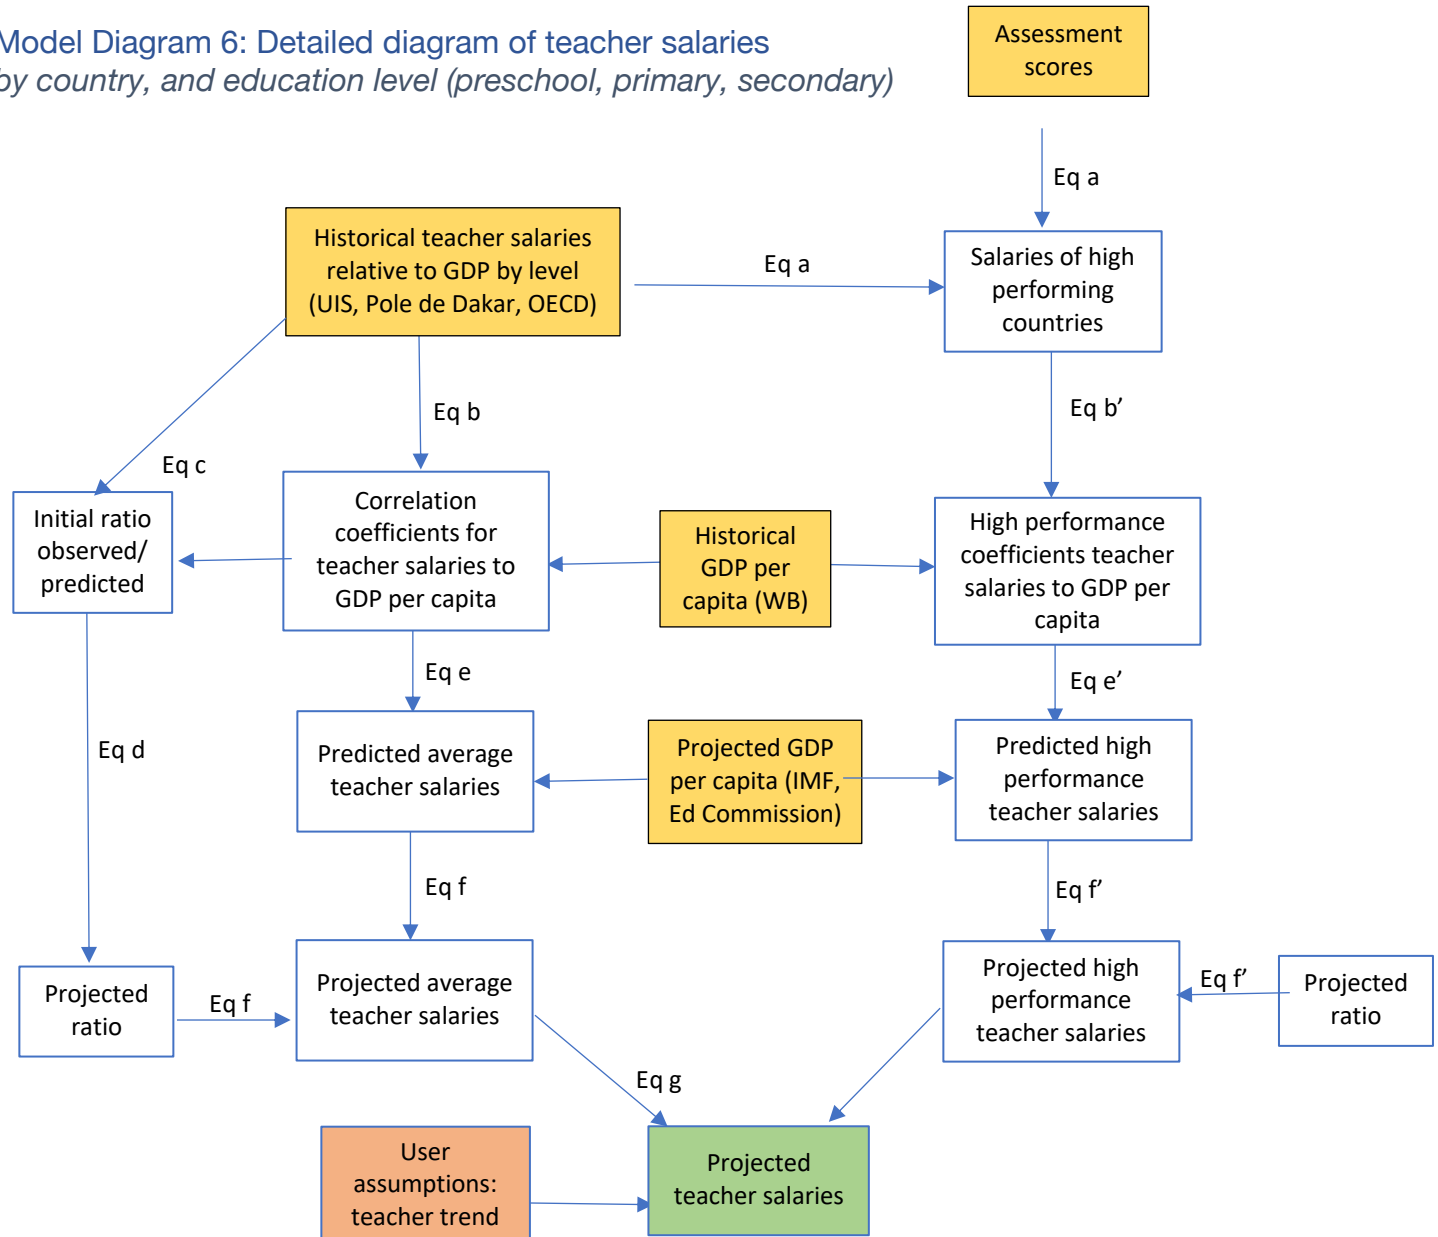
Model Diagram 6: Detailed diagram of teacher salaries
by country, and education level (preschool, primary, secondary)

Assessment scores

Eq a

Historical teacher salaries relative to GDP by level (UIS, Pole de Dakar, OECD)

Eq a

Salaries of high performing countries

Eq b

Eq b’

Eq c

Initial ratio observed/ predicted

Correlation coefficients for teacher salaries to GDP per capita

Historical GDP per capita (WB)

High performance coefficients teacher salaries to GDP per capita

Eq e

Eq e’

Eq d

Predicted average teacher salaries

Projected GDP per capita (IMF, Ed Commission)

Predicted high performance teacher salaries

Eq f

Eq f’

Projected ratio

Eq f

Projected average teacher salaries

Projected high performance teacher salaries

Eq f’

Projected ratio

Eq g

User assumptions: teacher trend

Projected teacher salaries